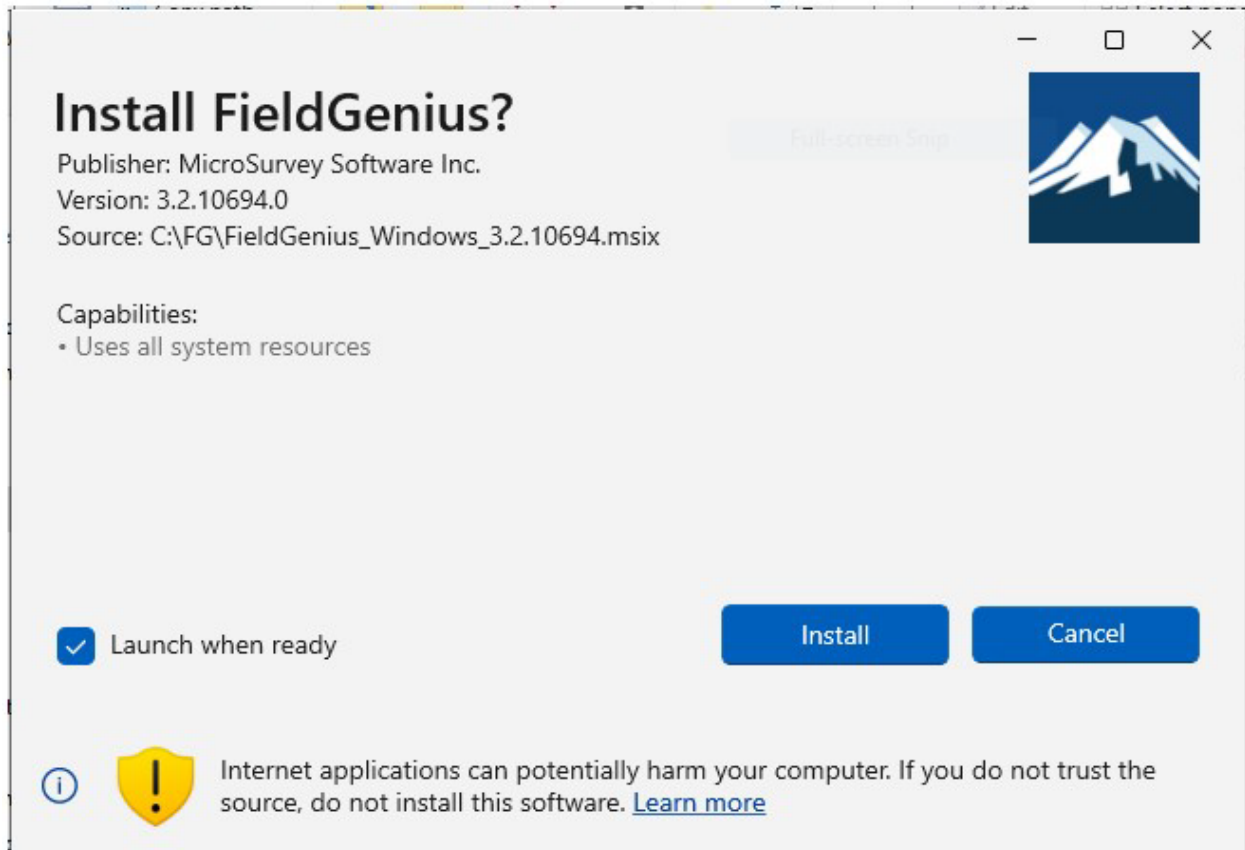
Install FieldGenius?

Publisher: MicroSurvey Software Inc.
Version: 3.2.10694.0
Source: C:\FG\FieldGenius_Windows_3.2.10694.msix

Full-screen Snip

Capabilities:
• Uses all system resources

Launch when ready

Install

Cancel

Internet applications can potentially harm your computer. If you do not trust the source, do not install this software. Learn more